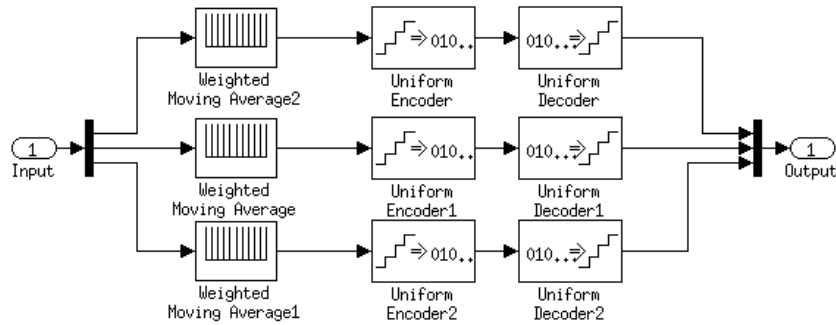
1
Input

Weighted
Moving Average2

010..
Uniform
Encoder

010..
Uniform
Decoder

Weighted
Moving Average

010..
Uniform
Encoder1

010..
Uniform
Decoder1

Weighted
Moving Average1

010..
Uniform
Encoder2

010..
Uniform
Decoder2

1
Output